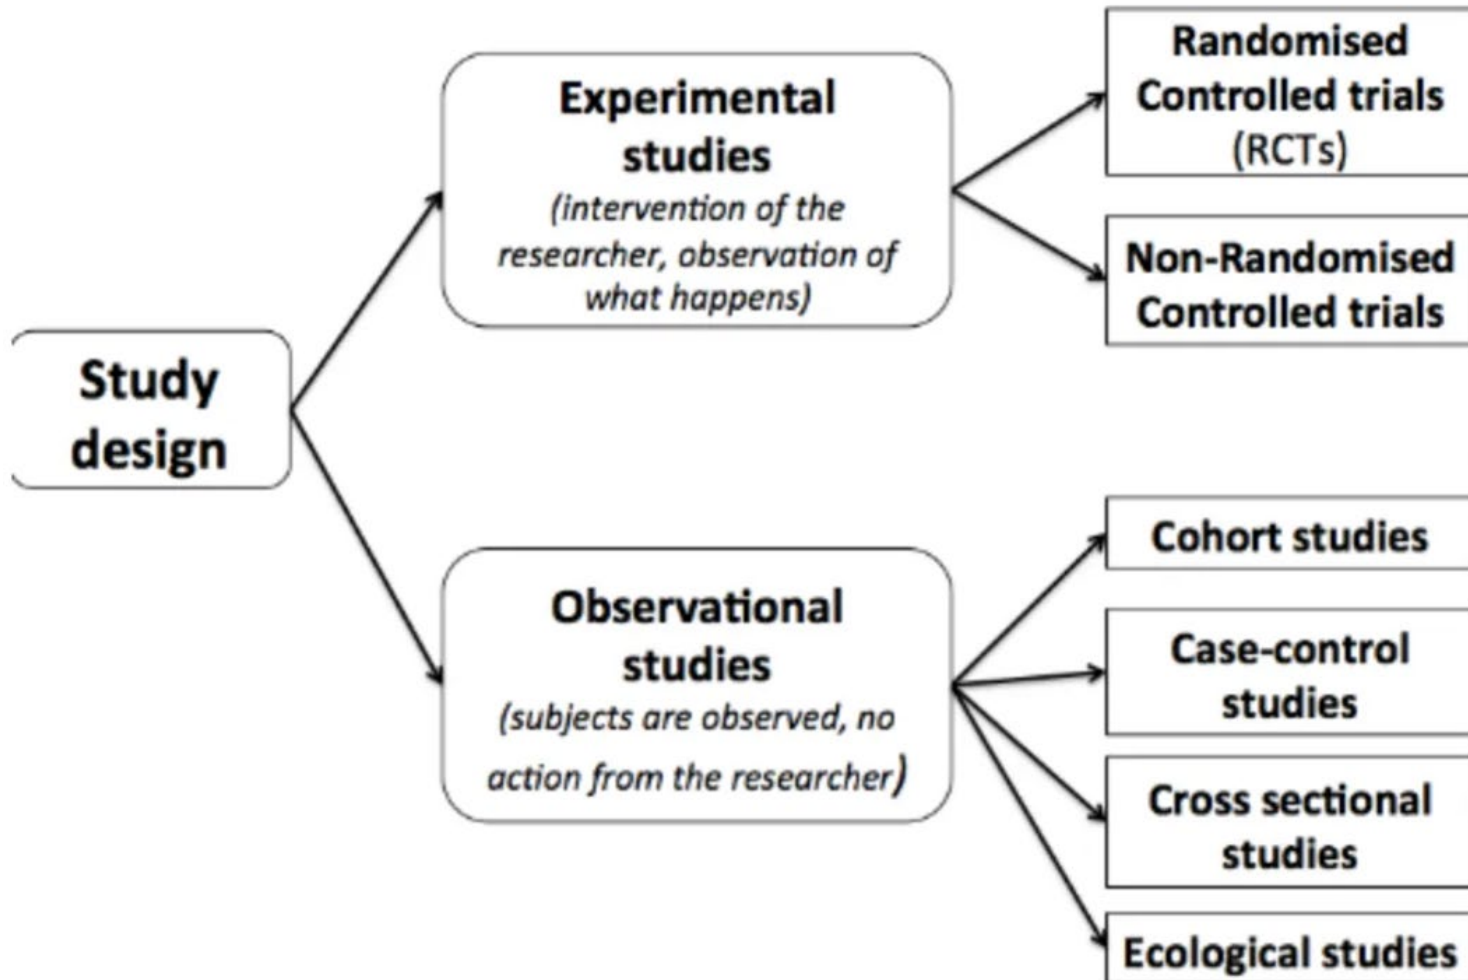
Study design

Experimental studies
(intervention of the researcher, observation of what happens)

Randomised Controlled trials (RCTs)

Non-Randomised Controlled trials

Observational studies
(subjects are observed, no action from the researcher)

Cohort studies

Case-control studies

Cross sectional studies

Ecological studies